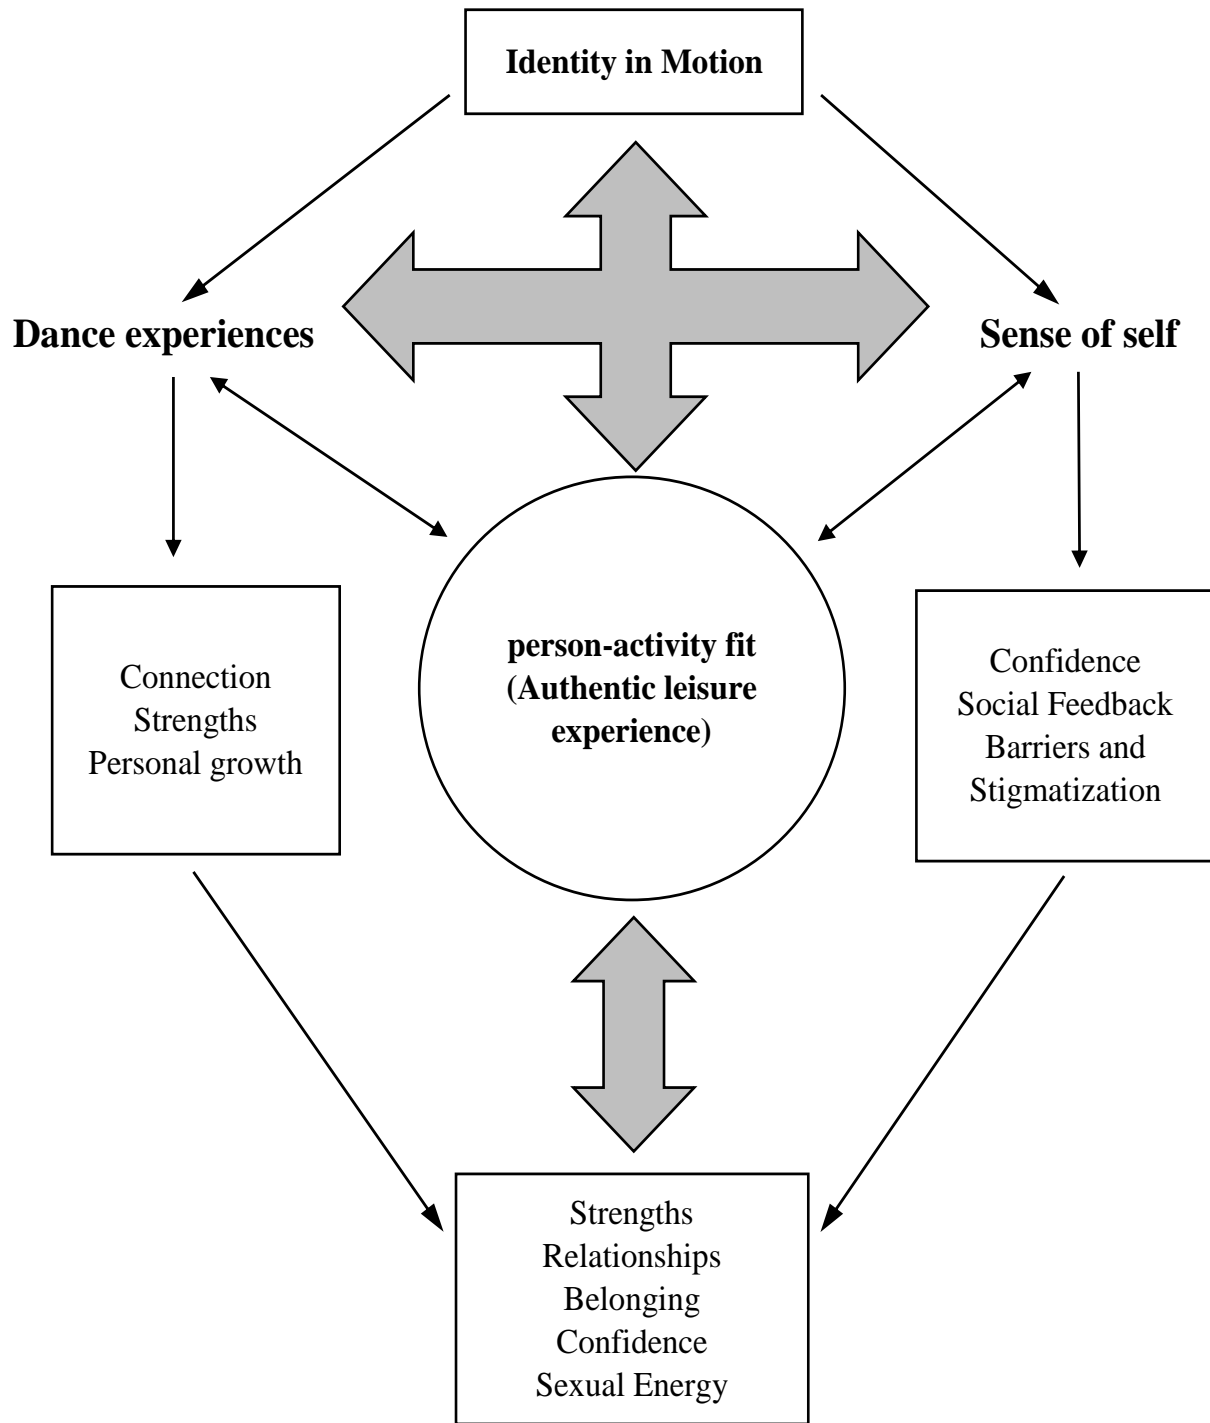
**Identity in Motion**

**Dance experiences**

**Sense of self**

Connection
Strengths
Personal growth

**person-activity fit (Authentic leisure experience)**

Confidence
Social Feedback
Barriers and Stigmatization

Strengths
Relationships
Belonging
Confidence
Sexual Energy